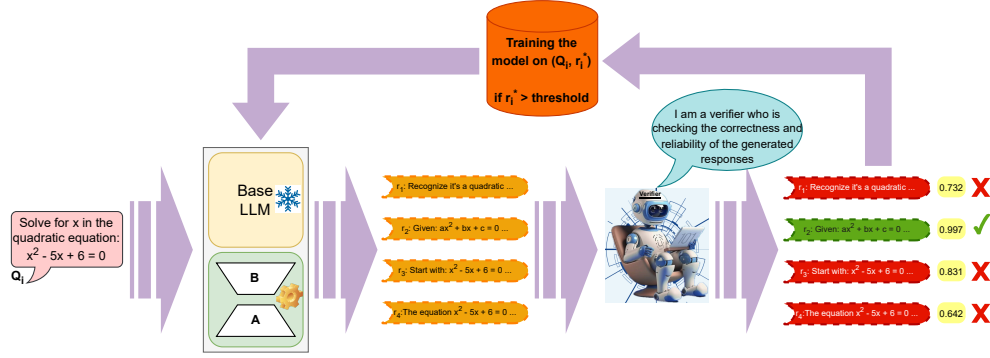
Training the model on $(Q_i, r_i^*)$

if $r_i^*$ > threshold

I am a verifier who is checking the correctness and reliability of the generated responses

Solve for x in the quadratic equation: $x^2 - 5x + 6 = 0$

$Q_i$

Base LLM

B

A

$r_1$: Recognize it's a quadratic ...

$r_2$: Given: $ax^2 + bx + c = 0$ ...

$r_3$: Start with: $x^2 - 5x + 6 = 0$ ...

$r_4$: The equation $x^2 - 5x + 6 = 0$ ...

Verifier

$r_1$: Recognize it's a quadratic ... 0.732 X

$r_2$: Given: $ax^2 + bx + c = 0$ ... 0.997 ✓

$r_3$: Start with: $x^2 - 5x + 6 = 0$ ... 0.831 X

$r_4$: The equation $x^2 - 5x + 6 = 0$ ... 0.642 X